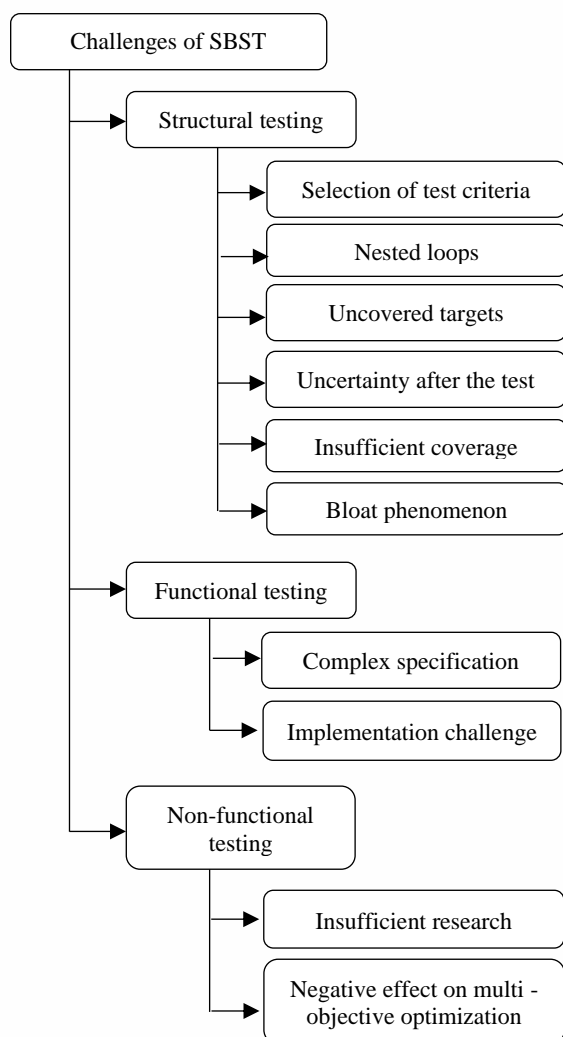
Challenges of SBST

Structural testing

Selection of test criteria

Nested loops

Uncovered targets

Uncertainty after the test

Insufficient coverage

Bloat phenomenon

Functional testing

Complex specification

Implementation challenge

Non-functional testing

Insufficient research

Negative effect on multi - objective optimization